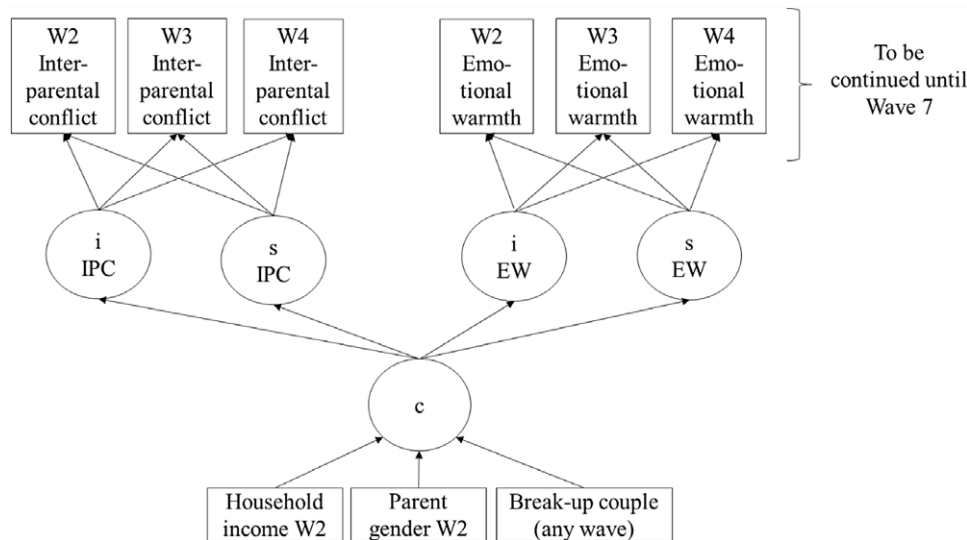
W2 Inter-parental conflict

W3 Inter-parental conflict

W4 Inter-parental conflict

W2 Emo-tional warmth

W3 Emo-tional warmth

W4 Emo-tional warmth

To be continued until Wave 7

i IPC

s IPC

i EW

s EW

c

Household income W2

Parent gender W2

Break-up couple (any wave)